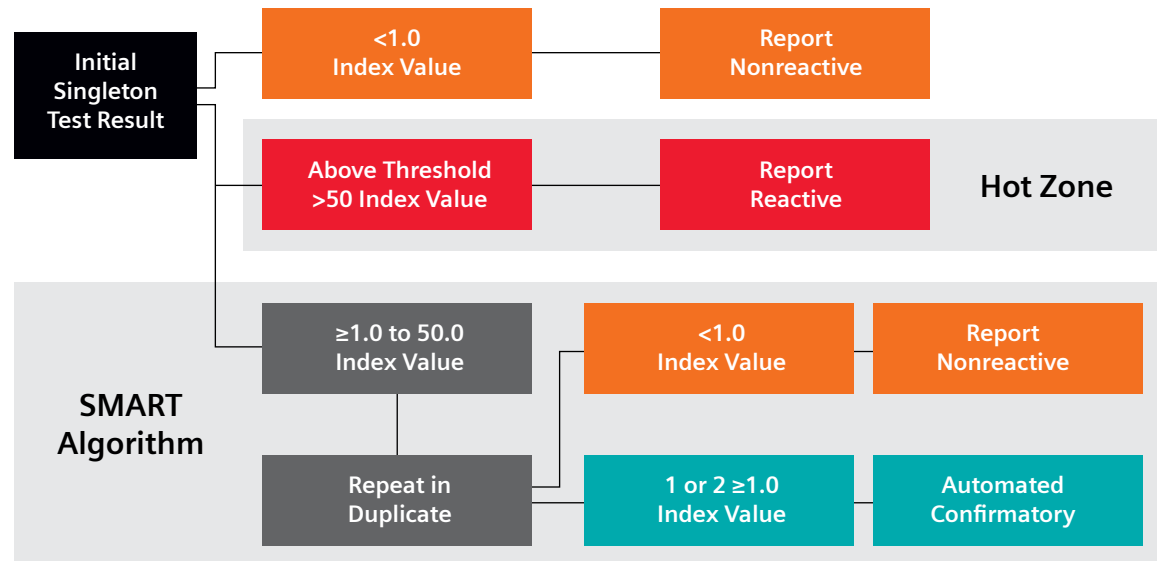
Initial Singleton Test Result

<1.0 Index Value

Report Nonreactive

Above Threshold >50 Index Value

Report Reactive

Hot Zone

≥1.0 to 50.0 Index Value

<1.0 Index Value

Report Nonreactive

SMART Algorithm

Repeat in Duplicate

1 or 2 ≥1.0 Index Value

Automated Confirmatory